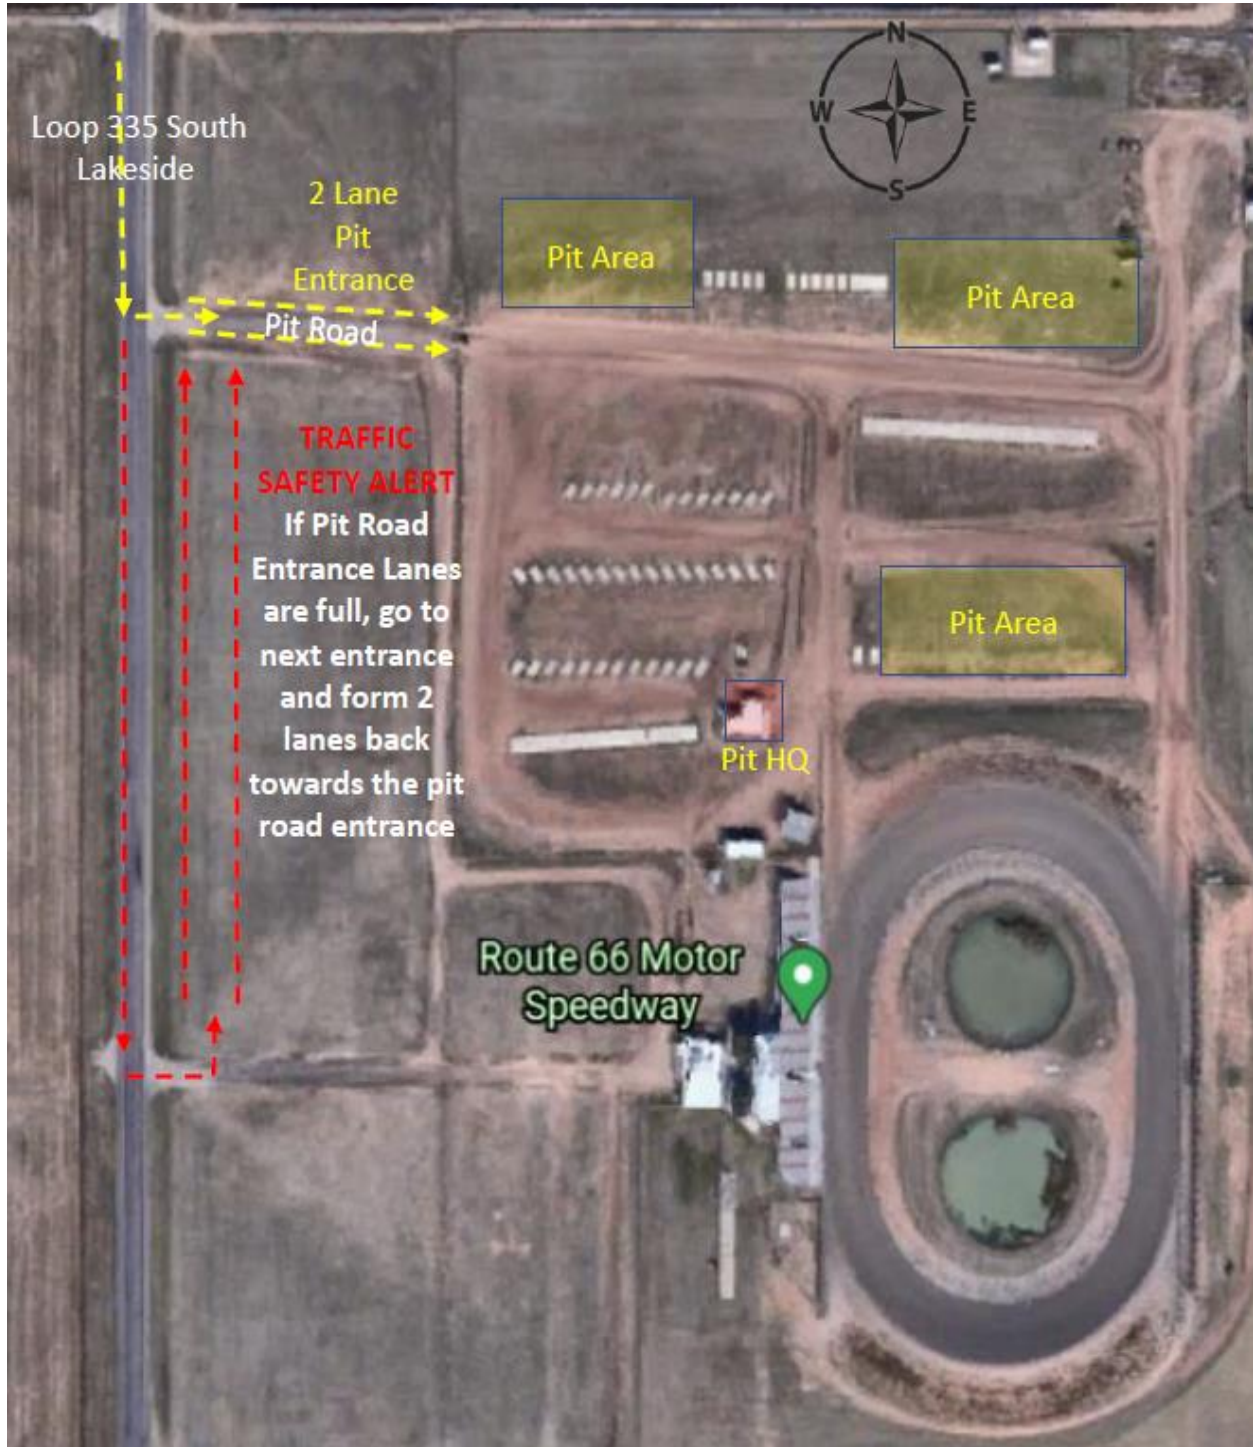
N
W
E
S

Loop 335 South Lakeside

2 Lane Pit Entrance

Pit Road

Pit Area

Pit Area

TRAFFIC SAFETY ALERT
If Pit Road Entrance Lanes are full, go to next entrance and form 2 lanes back towards the pit road entrance

Pit Area

Pit HQ

Route 66 Motor Speedway